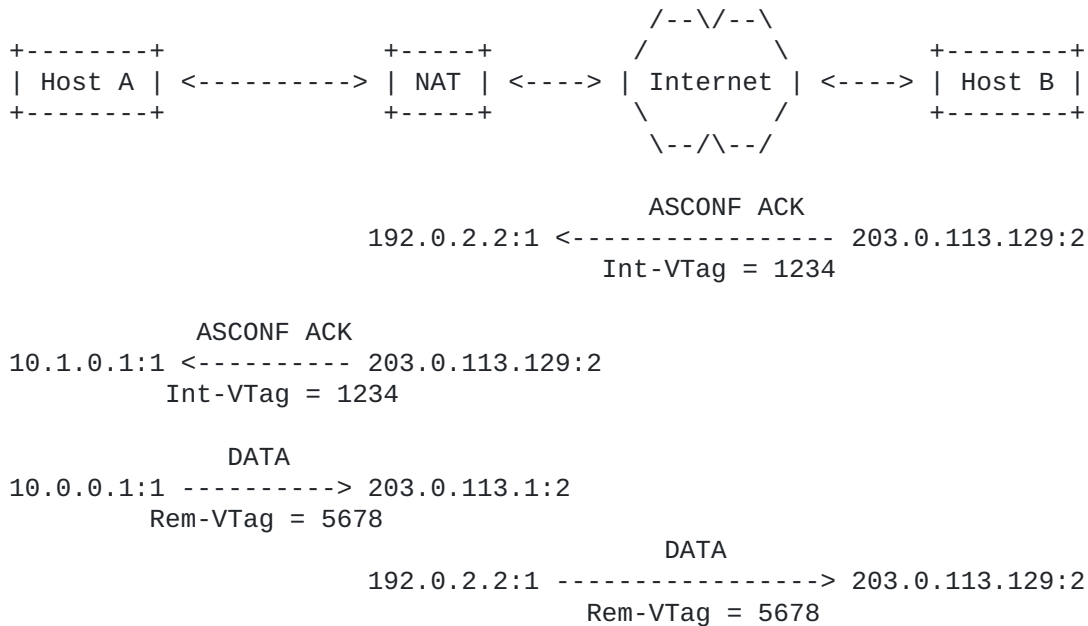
Host A

NAT

Internet

Host B

ASCONF ACK
192.0.2.2:1 <----------------- 203.0.113.129:2
Int-VTag = 1234

ASCONF ACK
10.1.0.1:1 <---------- 203.0.113.129:2
Int-VTag = 1234

DATA
10.0.0.1:1 ----------> 203.0.113.1:2
Rem-VTag = 5678

DATA
192.0.2.2:1 -----------------> 203.0.113.129:2
Rem-VTag = 5678